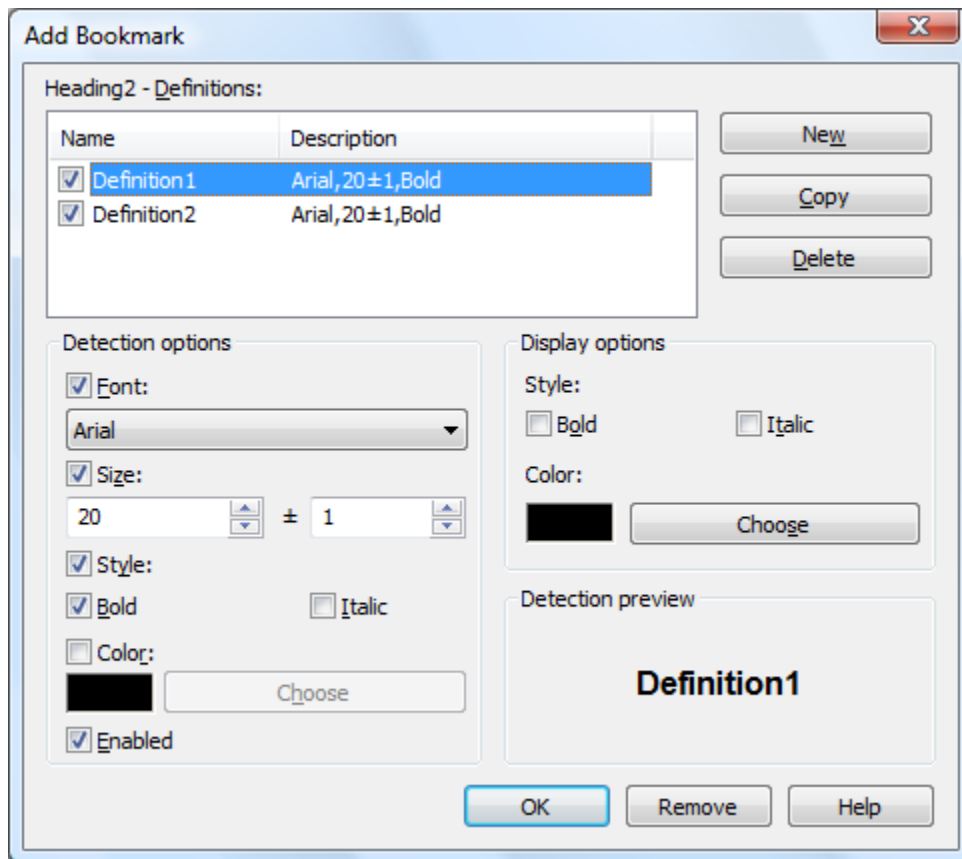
Add Bookmark

Heading2 - Definitions:

| Name | Description |
|---|---|
| Definition1 | Arial,20±1,Bold |
| Definition2 | Arial,20±1,Bold |

New

Copy

Delete

Detection options

Font:

Arial

Size:

20 ± 1

Style:

Bold

Italic

Color:

Choose

Enabled

Display options

Style:

Bold

Italic

Color:

Choose

Detection preview

Definition1

OK

Remove

Help